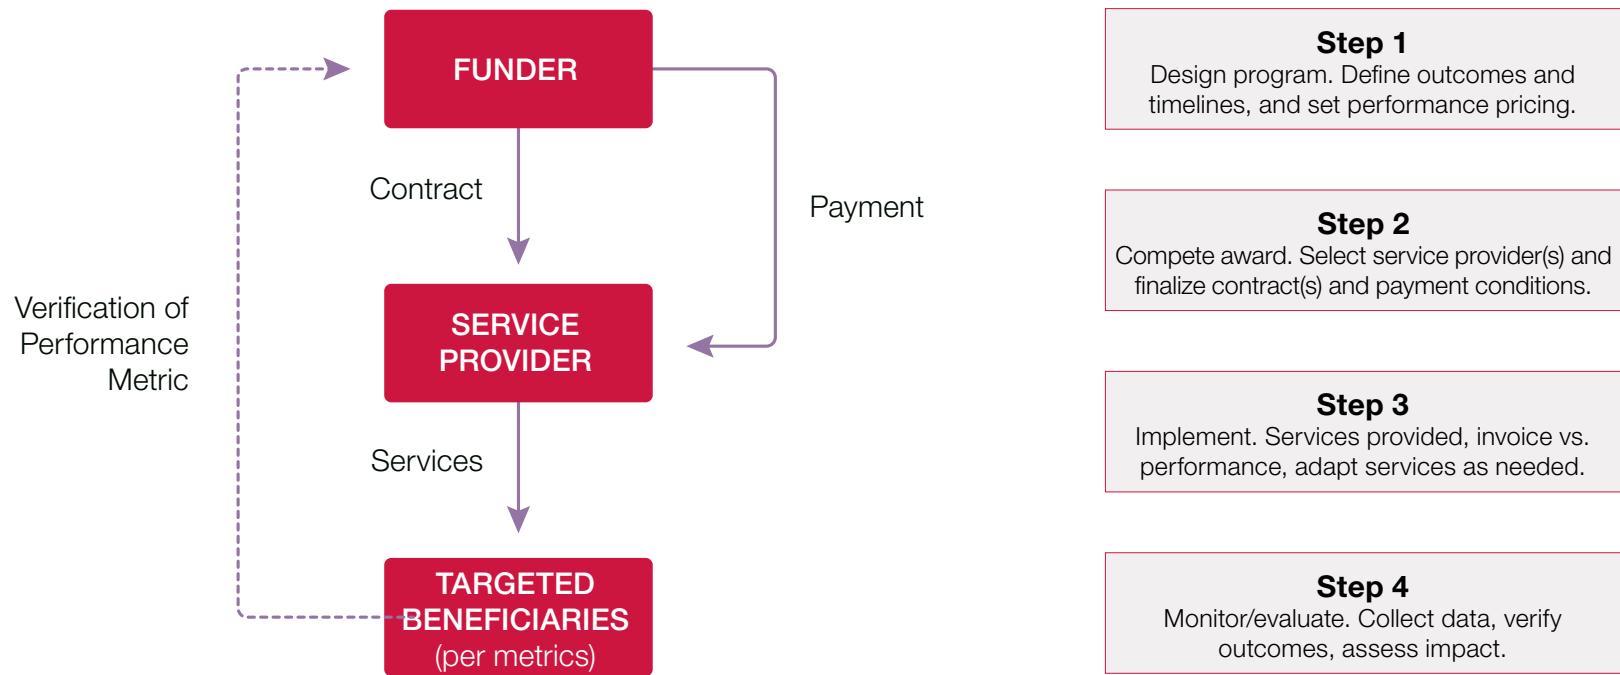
FUNDER

Contract

Payment

Verification of Performance Metric

SERVICE PROVIDER

Services

TARGETED BENEFICIARIES (per metrics)

**Step 1**
Design program. Define outcomes and timelines, and set performance pricing.

**Step 2**
Compete award. Select service provider(s) and finalize contract(s) and payment conditions.

**Step 3**
Implement. Services provided, invoice vs. performance, adapt services as needed.

**Step 4**
Monitor/evaluate. Collect data, verify outcomes, assess impact.